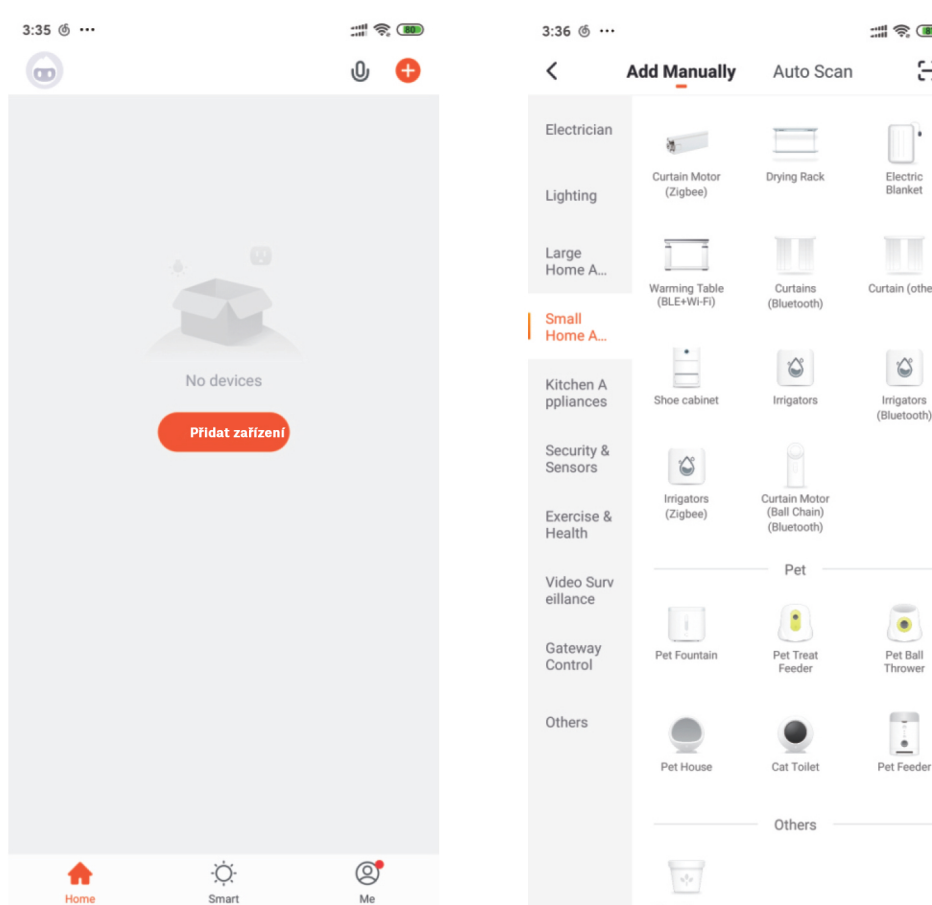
3:35 ···

60

No devices

Přidat zařízení

Home

Smart

Me

3:36 ···

Add Manually

Auto Scan

Electrician

Lighting

Large Home A...

Small Home A...

Kitchen A ppliances

Security & Sensors

Exercise & Health

Video Surv eillance

Gateway Control

Others

Curtain Motor (Zigbee)

Drying Rack

Electric Blanket

Warming Table (BLE+Wi-Fi)

Curtains (Bluetooth)

Curtain (othe

Shoe cabinet

Irrigators

Irrigators (Bluetooth)

Irrigators (Zigbee)

Curtain Motor (Ball Chain) (Bluetooth)

Pet

Pet Fountain

Pet Treat Feeder

Pet Ball Thrower

Pet House

Cat Toilet

Pet Feeder

Others